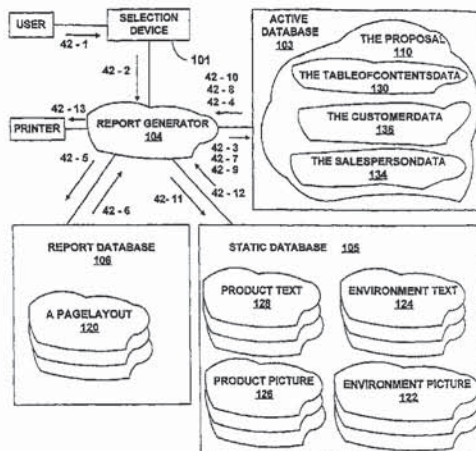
USER

SELECTION DEVICE

101

42 - 1

42 - 2

ACTIVE DATABASE 103

THE PROPOSAL 110

THE TABLEOFCONTENTSDATA 130

THE CUSTOMERDATA 136

THE SALESPERSONDATA 134

42 - 10
42 - 8
42 - 4

42 - 13

PRINTER

REPORT GENERATOR 104

42 - 3
42 - 7
42 - 9

42 - 12

42 - 5

42 - 6

42 - 11

REPORT DATABASE 106

A PAGELAYOUT 120

STATIC DATABASE 105

PRODUCT TEXT 128

ENVIRONMENT TEXT 124

PRODUCT PICTURE 126

ENVIRONMENT PICTURE 122